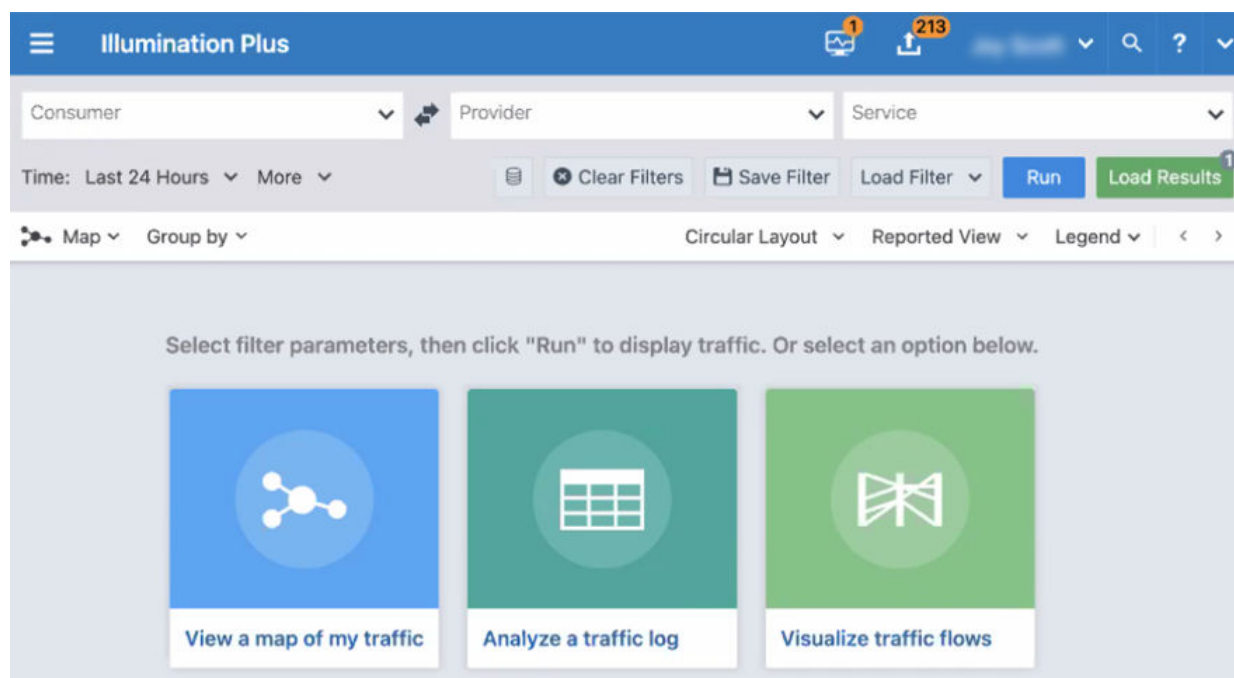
Illumination Plus

1

213

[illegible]

?

Consumer

Provider

Service

Time: Last 24 Hours

More

Clear Filters

Save Filter

Load Filter

Run

Load Results

1

Map

Group by

Circular Layout

Reported View

Legend

Select filter parameters, then click "Run" to display traffic. Or select an option below.

View a map of my traffic

Analyze a traffic log

Visualize traffic flows